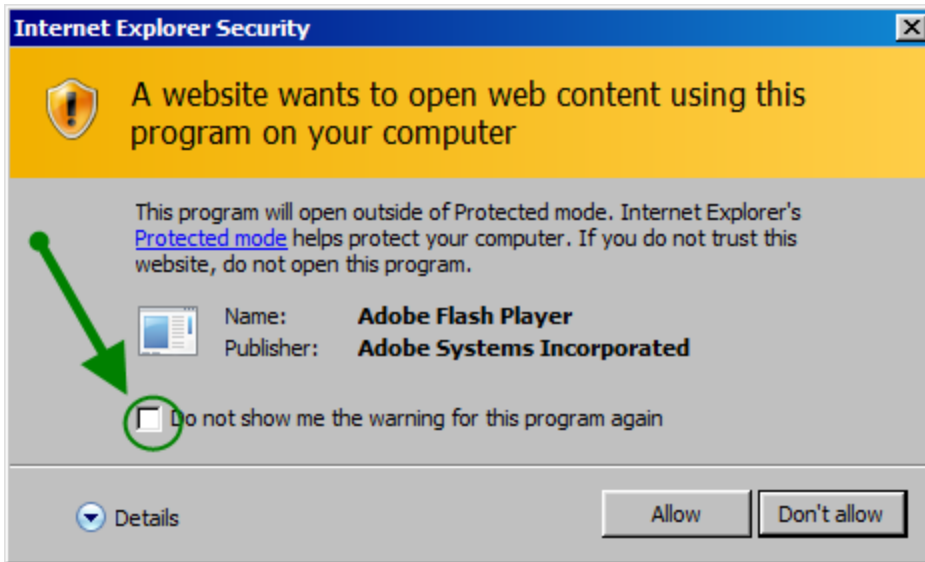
Internet Explorer Security

A website wants to open web content using this program on your computer

This program will open outside of Protected mode. Internet Explorer's Protected mode helps protect your computer. If you do not trust this website, do not open this program.

Name: Adobe Flash Player
Publisher: Adobe Systems Incorporated

Do not show me the warning for this program again

Details

Allow

Don't allow